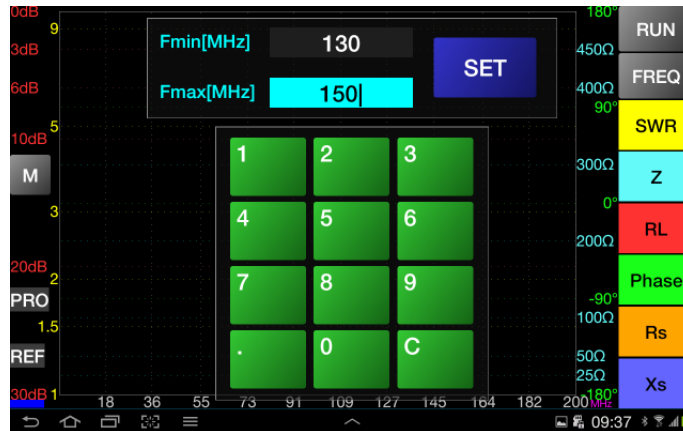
0dB
3dB
6dB
10dB
20dB
30dB

9
5
3
2
1.5
1

M
PRO
REF

Fmin[MHz] 130
Fmax[MHz] 150
SET

1 2 3
4 5 6
7 8 9
. 0 C

180°
450Ω
400Ω
90°
300Ω
0°
200Ω
-90°
100Ω
50Ω
25Ω
180°

RUN
FREQ
SWR
Z
RL
Phase
Rs
Xs

18 36 55 73 91 109 127 145 164 182 200 MHz

09:37